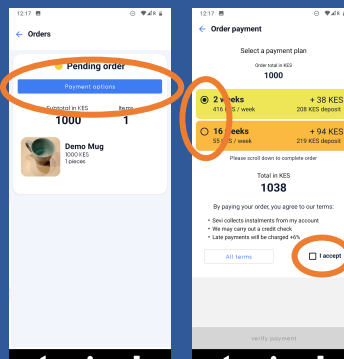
12:17

Orders

Pending order

Payment options

Subtotal in KES
1000

Items
1

Demo Mug
1000 KES
1 pieces

12:17

Order payment

Select a payment plan

Order total in KES
1000

2 weeks
416 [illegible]S / week

+ 38 KES
208 KES deposit

16 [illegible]eeks
55 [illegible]S / week

+ 94 KES
219 KES deposit

Please scroll down to complete order

Total in KES
1038

By paying your order, you agree to our terms:

• Sevi collects instalments from my account
• We may carry out a credit check
• Late payments will be charged +6%

All terms

I accept

verify payment